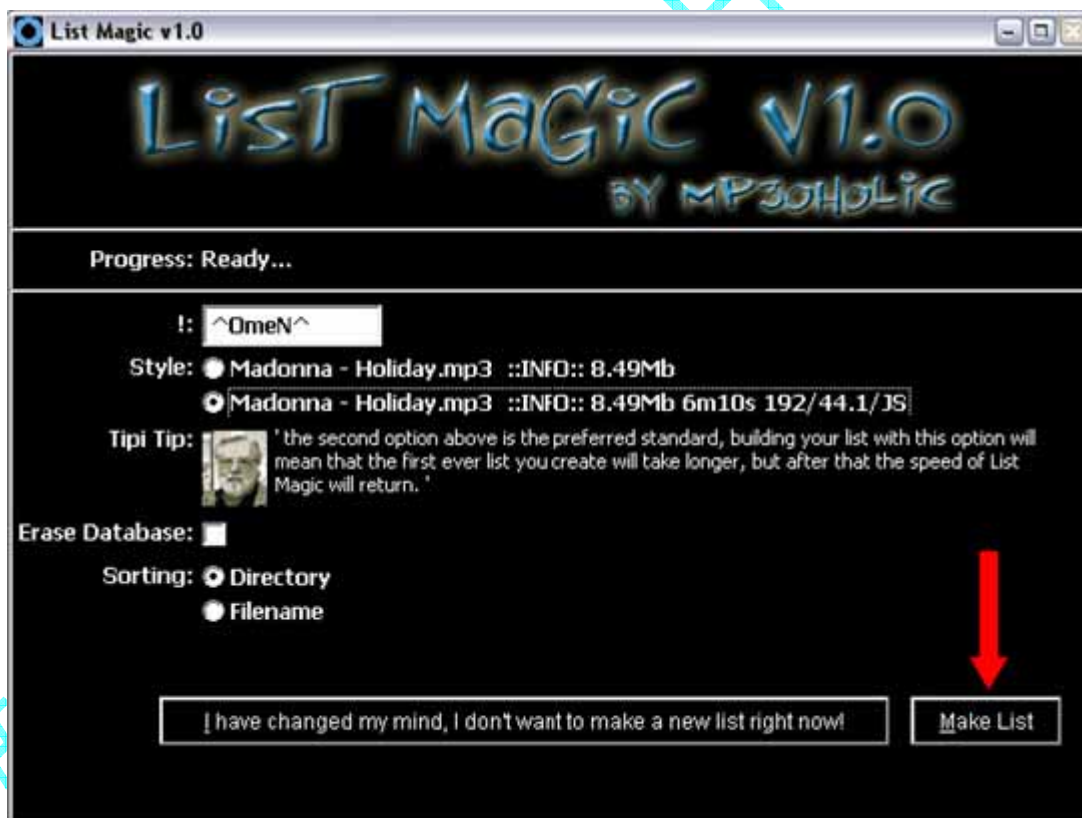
List Magic v1.0

LisT MaGiC V1.0
BY MP3OHOLiC

Progress: Ready...

!: ^OmeN^

Style: Madonna - Holiday.mp3 ::INFO:: 8.49Mb
Madonna - Holiday.mp3 ::INFO:: 8.49Mb 6m10s 192/44.1/JS

Tipi Tip: ' the second option above is the preferred standard, building your list with this option will mean that the first ever list you create will take longer, but after that the speed of List Magic will return. '

Erase Database:

Sorting: Directory
Filename

I have changed my mind, I don't want to make a new list right now!

Make List